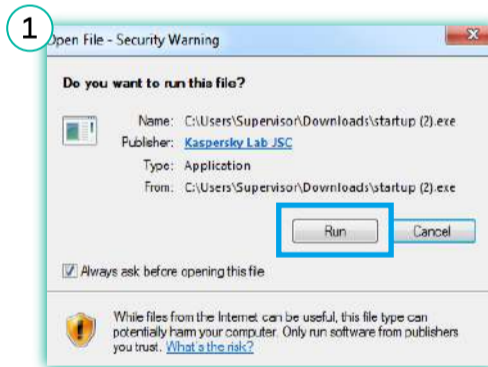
1

Open File - Security Warning

Do you want to run this file?

Name: C:\Users\Supervisor\Downloads\startup (2).exe
Publisher: Kaspersky Lab JSC
Type: Application
From: C:\Users\Supervisor\Downloads\startup (2).exe

Run Cancel

Always ask before opening this file

While files from the Internet can be useful, this file type can potentially harm your computer. Only run software from publishers you trust. What's the risk?